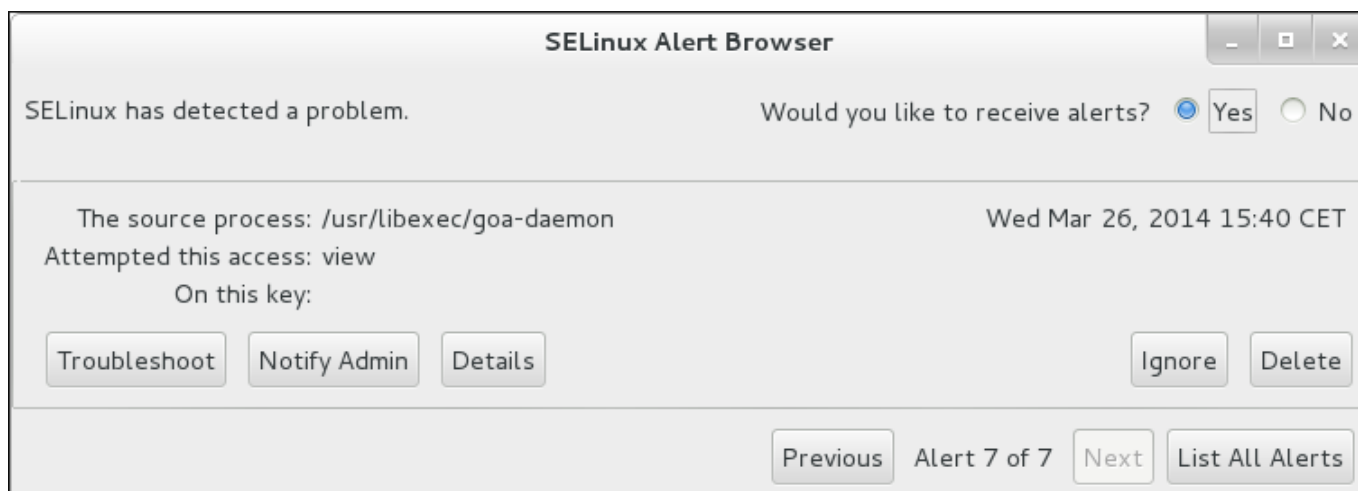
SELinux Alert Browser

SELinux has detected a problem.

Would you like to receive alerts? Yes No

The source process: /usr/libexec/goa-daemon
Attempted this access: view
On this key:

Wed Mar 26, 2014 15:40 CET

Troubleshoot Notify Admin Details

Ignore Delete

Previous Alert 7 of 7 Next List All Alerts